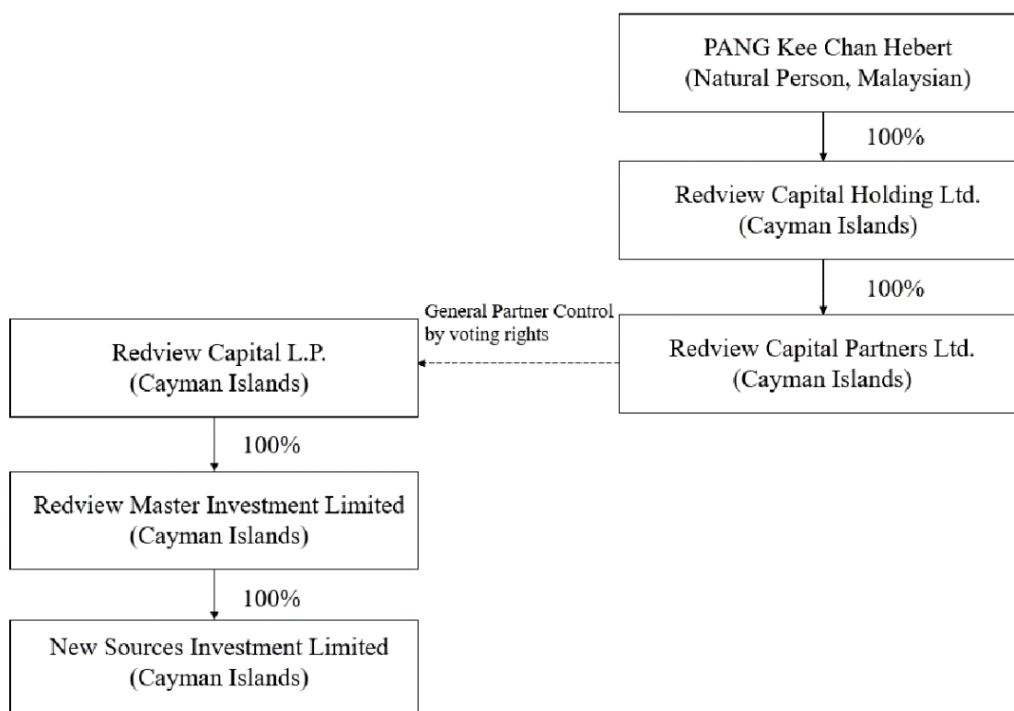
PANG Kee Chan Hebert
(Natural Person, Malaysian)

100%

Redview Capital Holding Ltd.
(Cayman Islands)

100%

General Partner Control by voting rights

Redview Capital L.P.
(Cayman Islands)

Redview Capital Partners Ltd.
(Cayman Islands)

100%

Redview Master Investment Limited
(Cayman Islands)

100%

New Sources Investment Limited
(Cayman Islands)